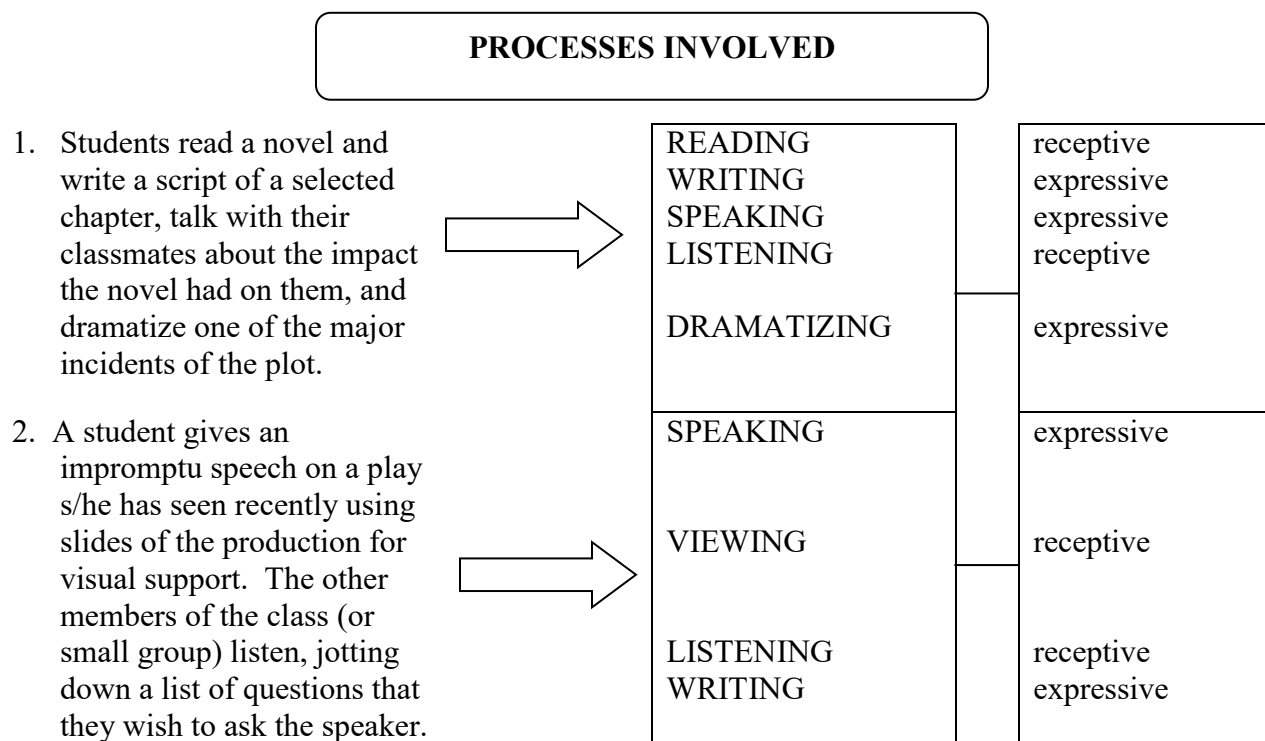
PROCESSES INVOLVED

1. Students read a novel and write a script of a selected chapter, talk with their classmates about the impact the novel had on them, and dramatize one of the major incidents of the plot.

READING
WRITING
SPEAKING
LISTENING

DRAMATIZING

receptive
expressive
expressive
receptive

expressive

2. A student gives an impromptu speech on a play s/he has seen recently using slides of the production for visual support. The other members of the class (or small group) listen, jotting down a list of questions that they wish to ask the speaker.

SPEAKING

VIEWING

LISTENING
WRITING

expressive

receptive

receptive
expressive